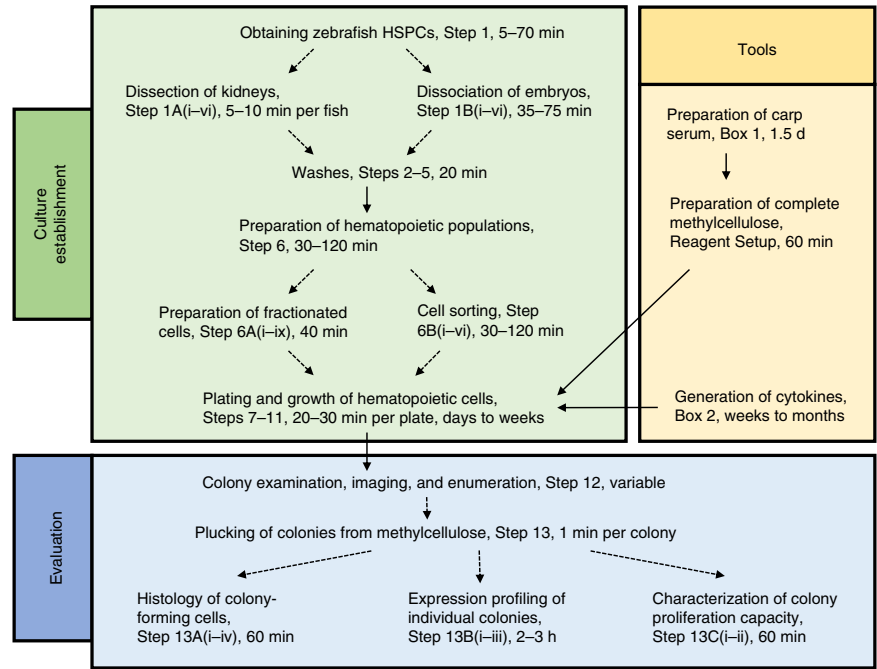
Culture establishment

Obtaining zebrafish HSPCs, Step 1, 5–70 min

Dissection of kidneys, Step 1A(i–vi), 5–10 min per fish

Dissociation of embryos, Step 1B(i–vi), 35–75 min

Washes, Steps 2–5, 20 min

Preparation of hematopoietic populations, Step 6, 30–120 min

Preparation of fractionated cells, Step 6A(i–ix), 40 min

Cell sorting, Step 6B(i–vi), 30–120 min

Plating and growth of hematopoietic cells, Steps 7–11, 20–30 min per plate, days to weeks

Tools

Preparation of carp serum, Box 1, 1.5 d

Preparation of complete methylcellulose, Reagent Setup, 60 min

Generation of cytokines, Box 2, weeks to months

Evaluation

Colony examination, imaging, and enumeration, Step 12, variable

Plucking of colonies from methylcellulose, Step 13, 1 min per colony

Histology of colony-forming cells, Step 13A(i–iv), 60 min

Expression profiling of individual colonies, Step 13B(i–iii), 2–3 h

Characterization of colony proliferation capacity, Step 13C(i–ii), 60 min